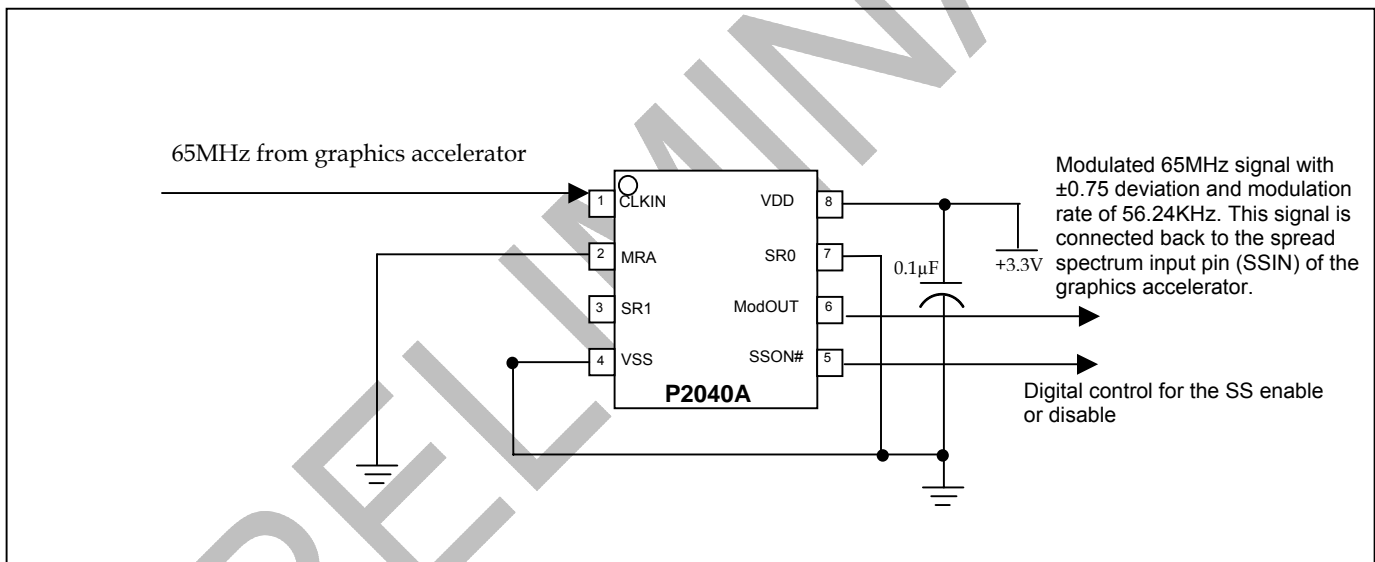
65MHz from graphics accelerator

1 CLKIN
2 MRA
3 SR1
4 VSS
VDD 8
SR0 7
ModOUT 6
SSON# 5
P2040A

0.1μF

+3.3V

Modulated 65MHz signal with ±0.75 deviation and modulation rate of 56.24KHz. This signal is connected back to the spread spectrum input pin (SSIN) of the graphics accelerator.

Digital control for the SS enable or disable

PRELIMINA